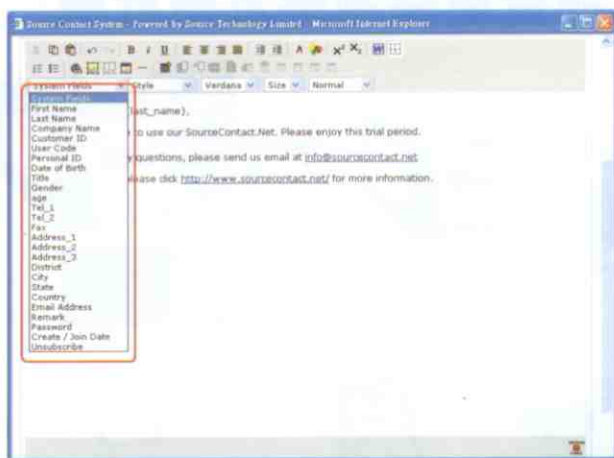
Source Contact System - Powered by Source Technology Limited - Microsoft Internet Explorer

System Fields
Style
Verdana
Size
Normal

System Fields
First Name
Last Name
Company Name
Customer ID
User Code
Personal ID
Date of Birth
Title
Gender
age
Tel_1
Tel_2
Fax
Address_1
Address_2
Address_3
District
City
State
Country
Email Address
Remark
Password
Create / Join Date
Unsubscribe

last_name},

to use our SourceContact.Net. Please enjoy this trial period.

questions, please send us email at info@sourcecontact.net

lease click http://www.sourcecontact.net/ for more information.